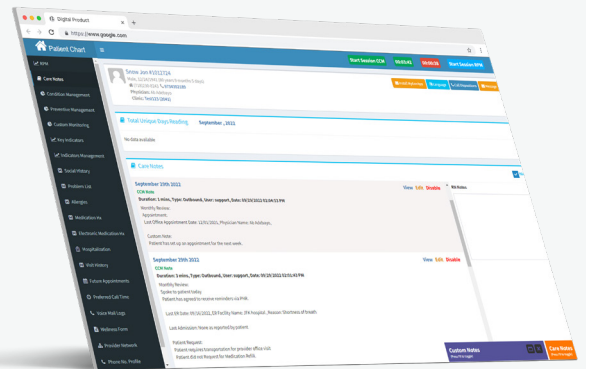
Digital Product
https://www.google.com
Patient Chart
RPM
Care Notes
Condition Management
Preventive Management
Custom Monitoring
Key Indicators
Indicators Management
Social History
Problem List
Allergies
Medication Hx.
Electronic Medications
Hospitalization
Visit History
Future Appointments
Preferred Call Time
Voice Mail Logs
Wellness Form
Provider Network
Phone No. Profile
Start Session CCM
00:03:41
00:00:15
Start Session RPM
Smith Jon 81012726
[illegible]
Physician: Mr. Adaboyo
Clinic: Test123 (DMS)
Total Unique Days Reading
September , 2022
No data available.
Care Notes
September 19th 2022
CCM Note
Duration: 1 mins, Type: Outbound, User: support, Date: 09/19/2022 01:04:15 PM
Monthly Review:
Appointment:
Last Office Appointment Date: 12/01/2021, Physician Name: Mr. Adaboyo,
Custom Note:
Patient has set up an appointment for the next week.
View Edit Disable
September 19th 2022
CCM Note
Duration: 3 mins, Type: Outbound, User: support, Date: 09/19/2022 01:01:43 PM
Monthly Review:
Spoke to patient today
Patient has agreed to receive reminders via PHR.
Last ER Date: 09/16/2022, ER Facility Name: JFK hospital, Reason: Shortness of breath.
Last Admission: None as reported by patient.
Patient Request:
Patient requires transportation for provider office visit.
Patient did not Request for Medication Refill.
View Edit Disable
Custom Notes
Care Notes